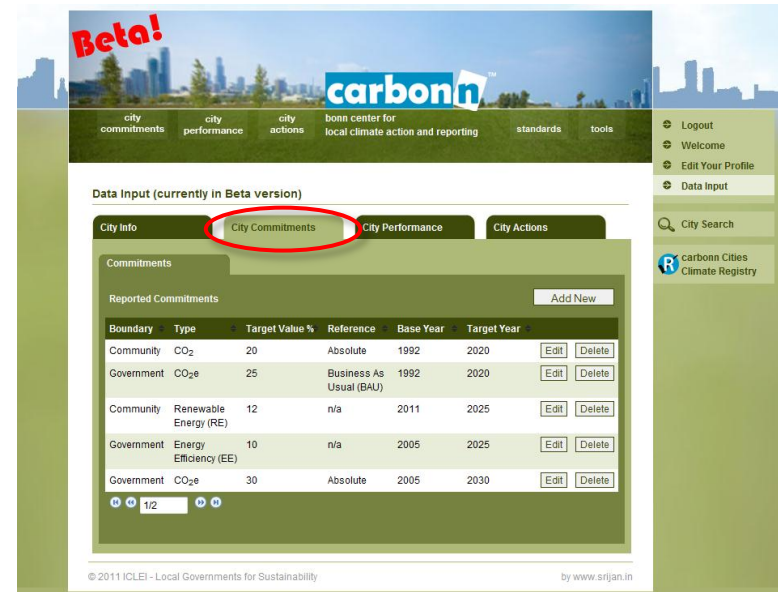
Beta!

carbonn™

city commitments city performance city actions bonn center for local climate action and reporting standards tools

Logout
Welcome
Edit Your Profile
Data Input

City Search

carbonn Cities Climate Registry

Data Input (currently in Beta version)

City Info City Commitments City Performance City Actions

Commitments

Reported Commitments

Add New

| Boundary | Type | Target Value % | Reference | Base Year | Target Year | | |
|---|---|---|---|---|---|---|---|
| Community | $CO_2$ | 20 | Absolute | 1992 | 2020 | Edit | Delete |
| Government | $CO_2e$ | 25 | Business As Usual (BAU) | 1992 | 2020 | Edit | Delete |
| Community | Renewable Energy (RE) | 12 | n/a | 2011 | 2025 | Edit | Delete |
| Government | Energy Efficiency (EE) | 10 | n/a | 2005 | 2025 | Edit | Delete |
| Government | $CO_2e$ | 30 | Absolute | 2005 | 2030 | Edit | Delete |

1/2

© 2011 ICLEI - Local Governments for Sustainability

by www.srijan.in